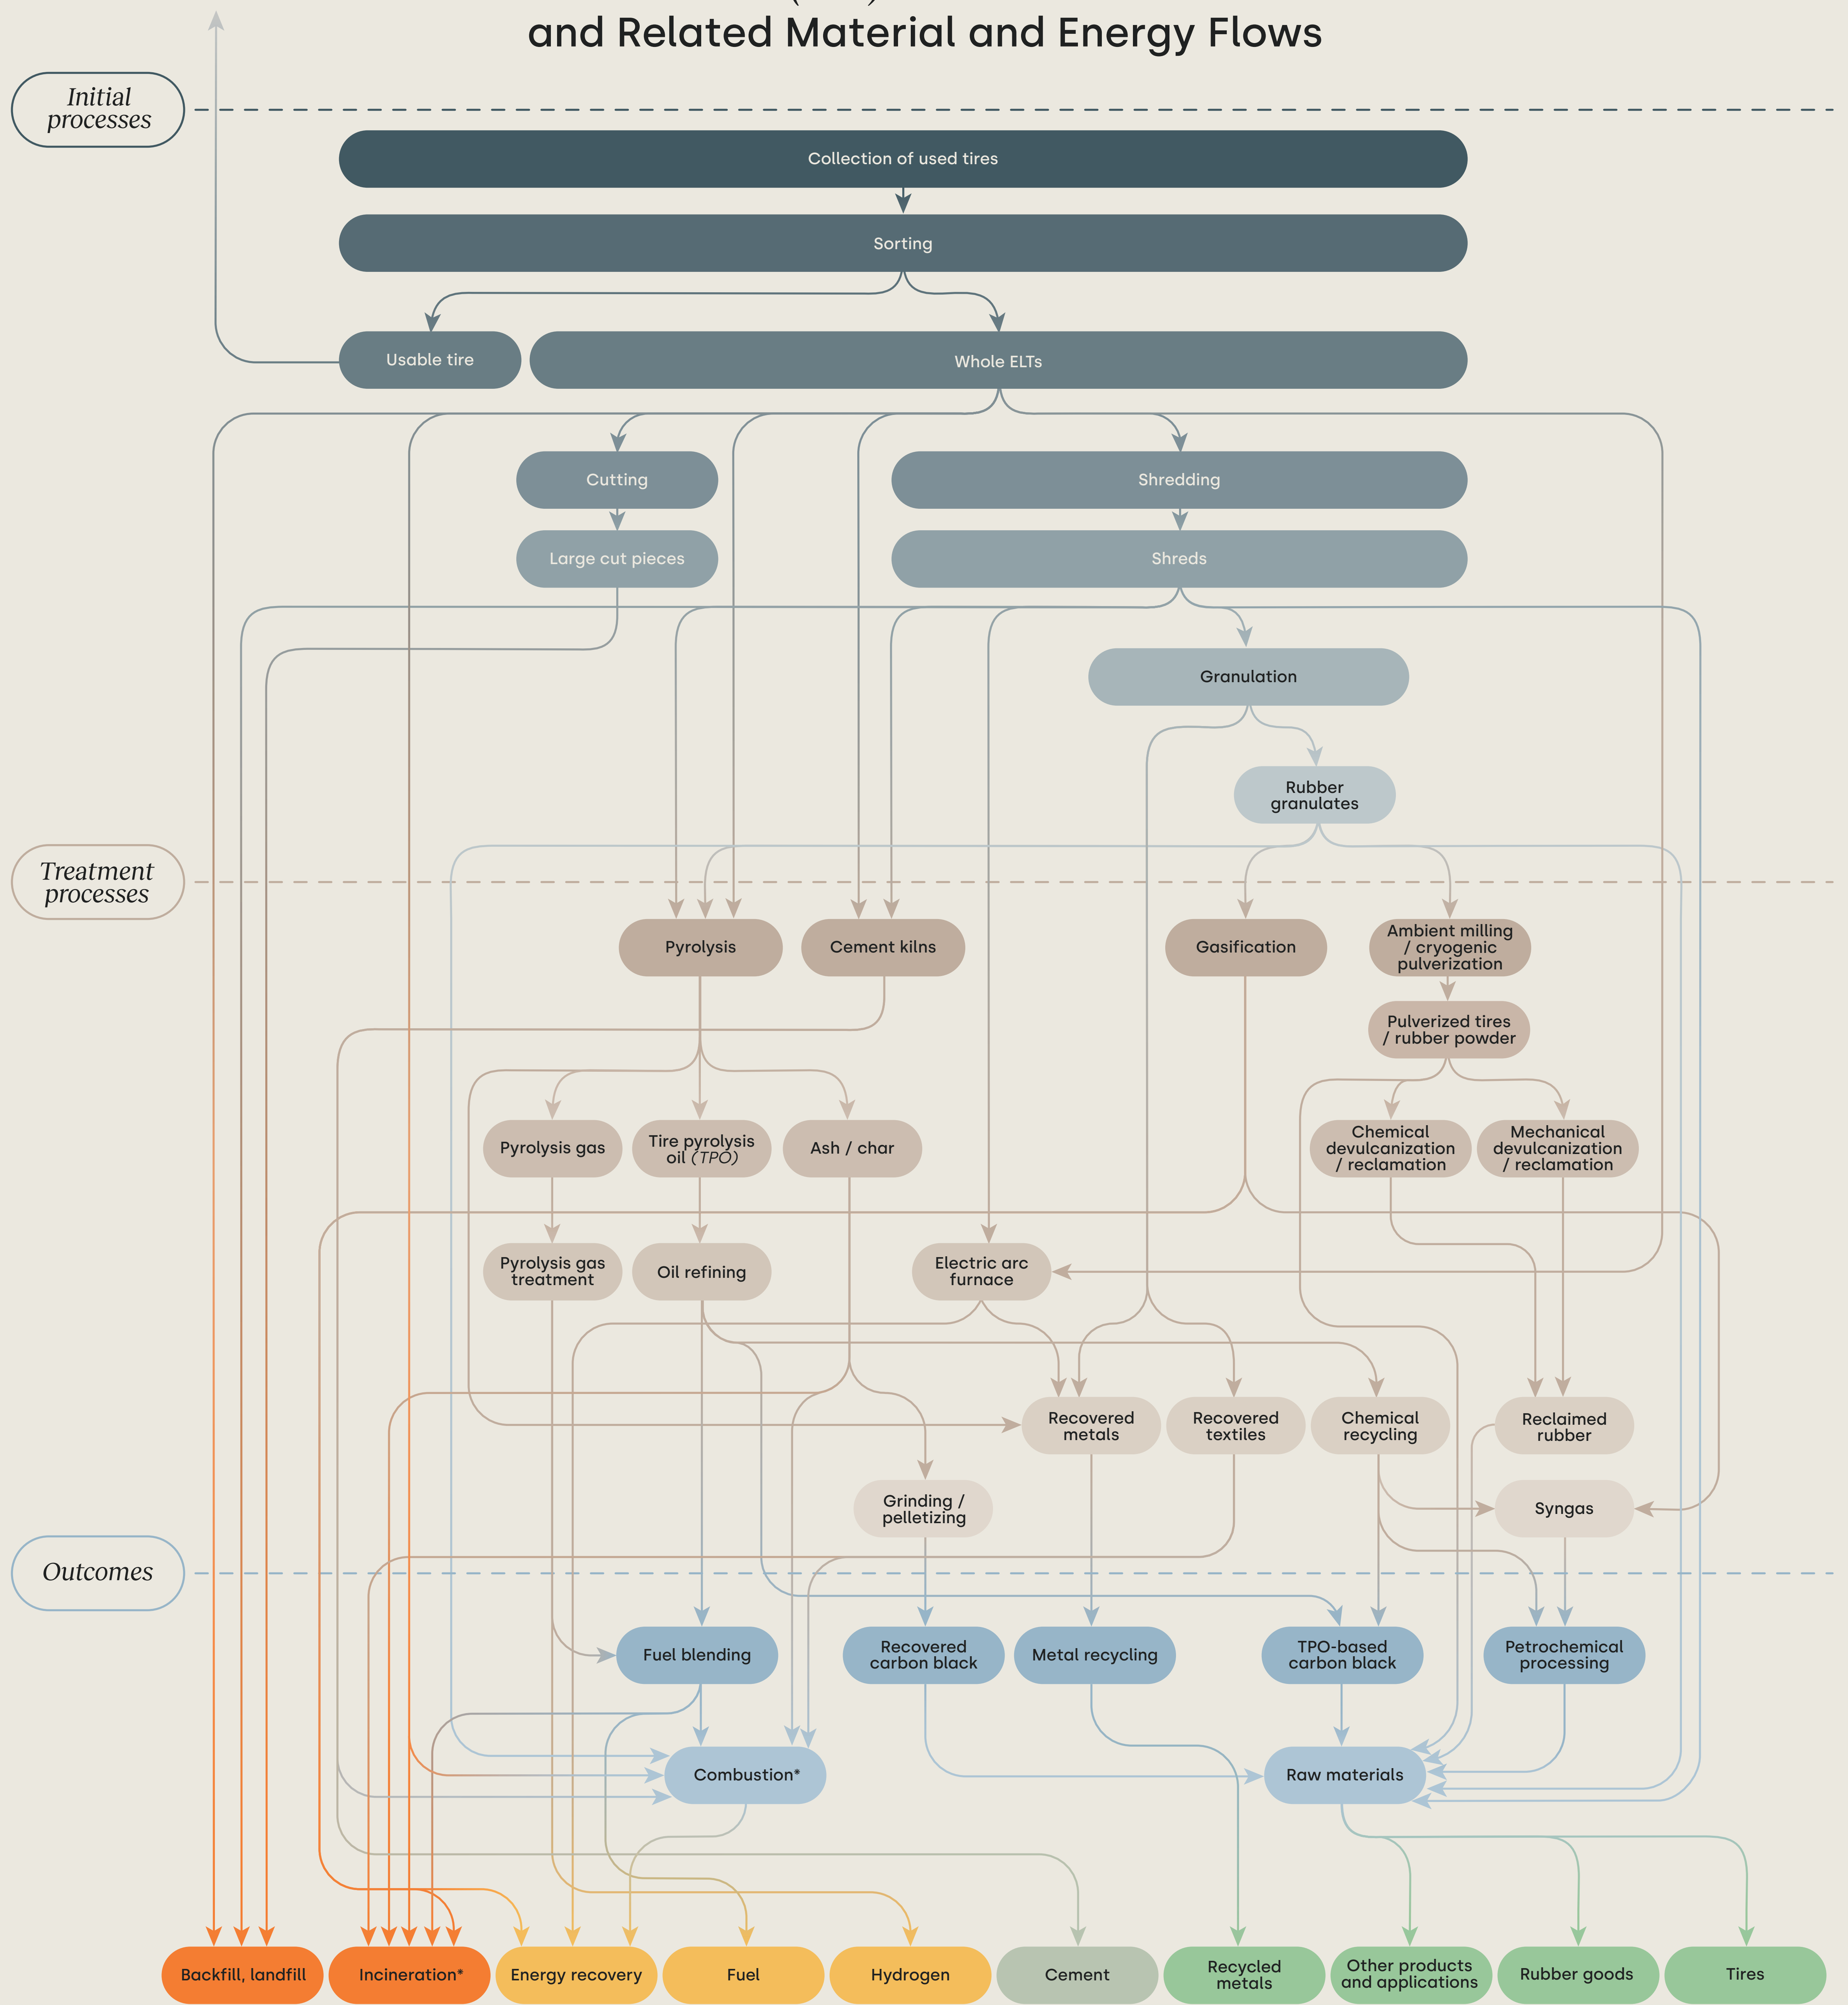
and Related Material and Energy Flows

Initial processes

Collection of used tires

Sorting

Usable tire

Whole ELTs

Cutting

Shredding

Large cut pieces

Shreds

Granulation

Rubber granulates

Treatment processes

Pyrolysis

Cement kilns

Gasification

Ambient milling / cryogenic pulverization

Pulverized tires / rubber powder

Pyrolysis gas

Tire pyrolysis oil (TPO)

Ash / char

Chemical devulcanization / reclamation

Mechanical devulcanization / reclamation

Pyrolysis gas treatment

Oil refining

Electric arc furnace

Recovered metals

Recovered textiles

Chemical recycling

Reclaimed rubber

Grinding / pelletizing

Syngas

Outcomes

Fuel blending

Recovered carbon black

Metal recycling

TPO-based carbon black

Petrochemical processing

Combustion*

Raw materials

Backfill, landfill

Incineration*

Energy recovery

Fuel

Hydrogen

Cement

Recycled metals

Other products and applications

Rubber goods

Tires